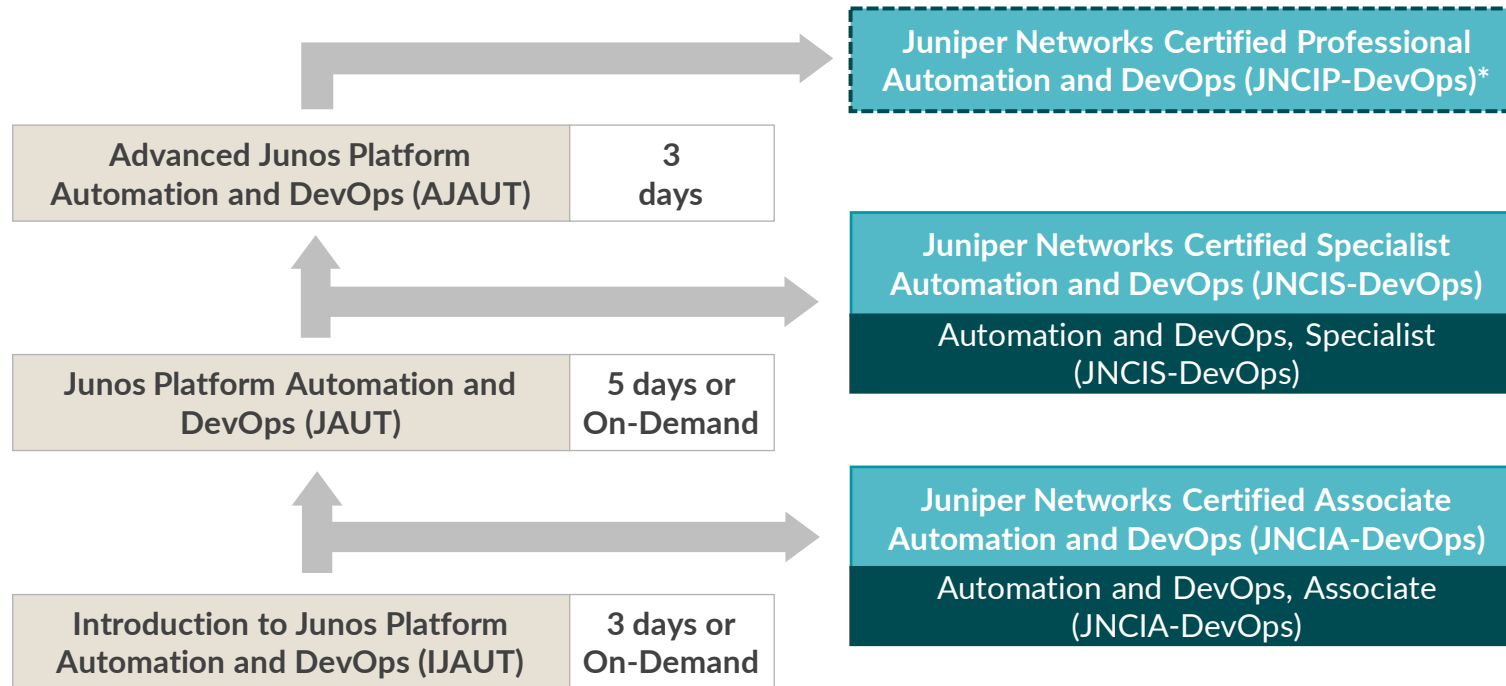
Juniper Networks Certified Professional Automation and DevOps (JNCIP-DevOps)*

| Advanced Junos Platform Automation and DevOps (AJAUT) | 3 days |
|---|---|

Juniper Networks Certified Specialist Automation and DevOps (JNCIS-DevOps)

Automation and DevOps, Specialist (JNCIS-DevOps)

| Junos Platform Automation and DevOps (JAUT) | 5 days or On-Demand |
|---|---|

Juniper Networks Certified Associate Automation and DevOps (JNCIA-DevOps)

Automation and DevOps, Associate (JNCIA-DevOps)

| Introduction to Junos Platform Automation and DevOps (IJAUT) | 3 days or On-Demand |
|---|---|